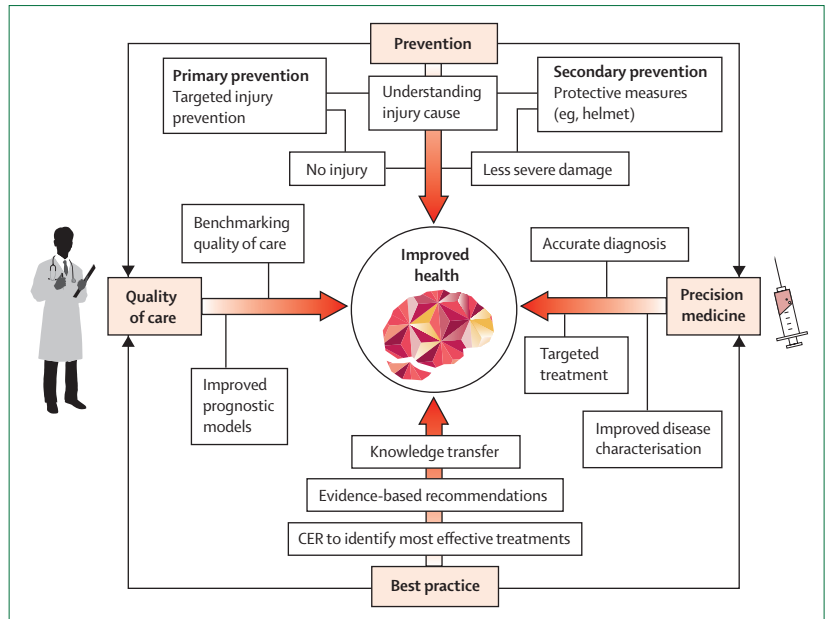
Prevention

Primary prevention
Targeted injury prevention

Understanding injury cause

Secondary prevention
Protective measures (eg, helmet)

No injury

Less severe damage

Benchmarking quality of care

Quality of care

Improved health

Accurate diagnosis

Precision medicine

Targeted treatment

Improved prognostic models

Improved disease characterisation

Knowledge transfer

Evidence-based recommendations

CER to identify most effective treatments

Best practice